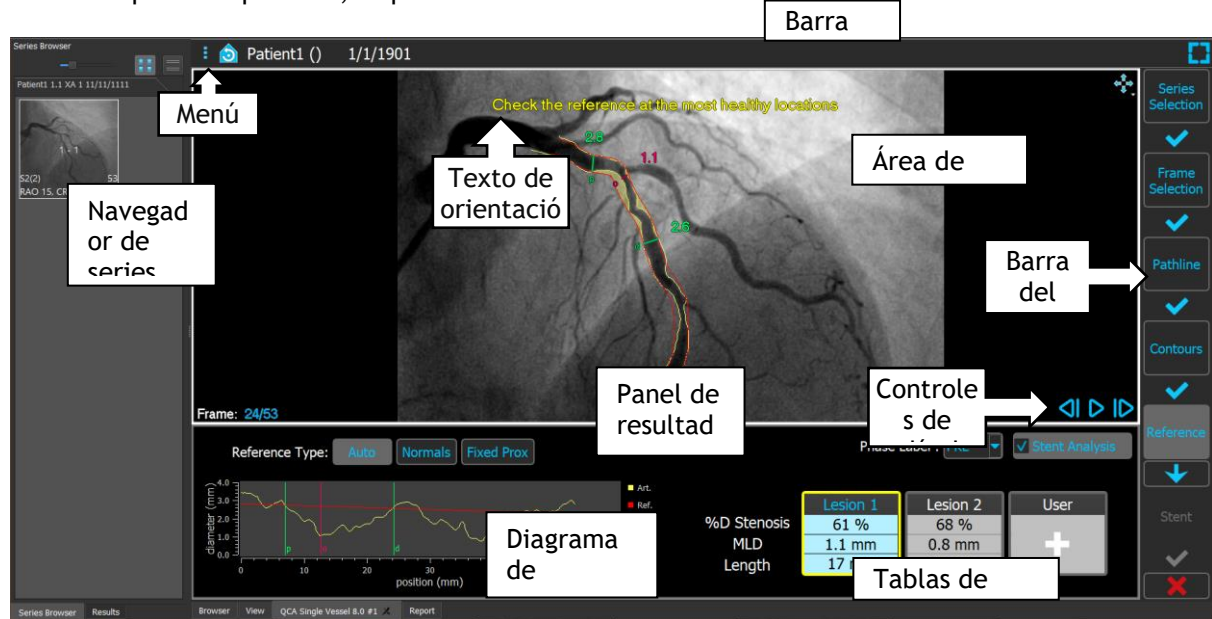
Barra

Series Browser

Patient1 1.1 XA 1 11/11/1111

1 - 1

52(2) 53

RAO 15, CR

Navegador de series

Patient1 () 1/1/1901

Menú

Check the reference at the most healthy locations

Texto de orientació

2.8

1.1

2.6

p

m

d

Área de

Frame: 24/53

Panel de resultad

Controles de

Series Selection

Frame Selection

Pathline

Barra del

Contours

Reference

Stent

Reference Type: Auto Normals Fixed Prox

Phase Label: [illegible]

Stent Analysis

diameter (mm)

4.0

3.0

2.0

1.0

0.0

0

10

20

30

position (mm)

Art.

Ref.

Diagrama de

%D Stenosis

MLD

Length

| Lesion 1 | Lesion 2 | User |
|---|---|---|
| 61 % | 68 % | |
| 1.1 mm | 0.8 mm | |
| 17 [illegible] | | |

Tablas de

Series Browser Results

Browser View QCA Single Vessel 8.0 #1 Report